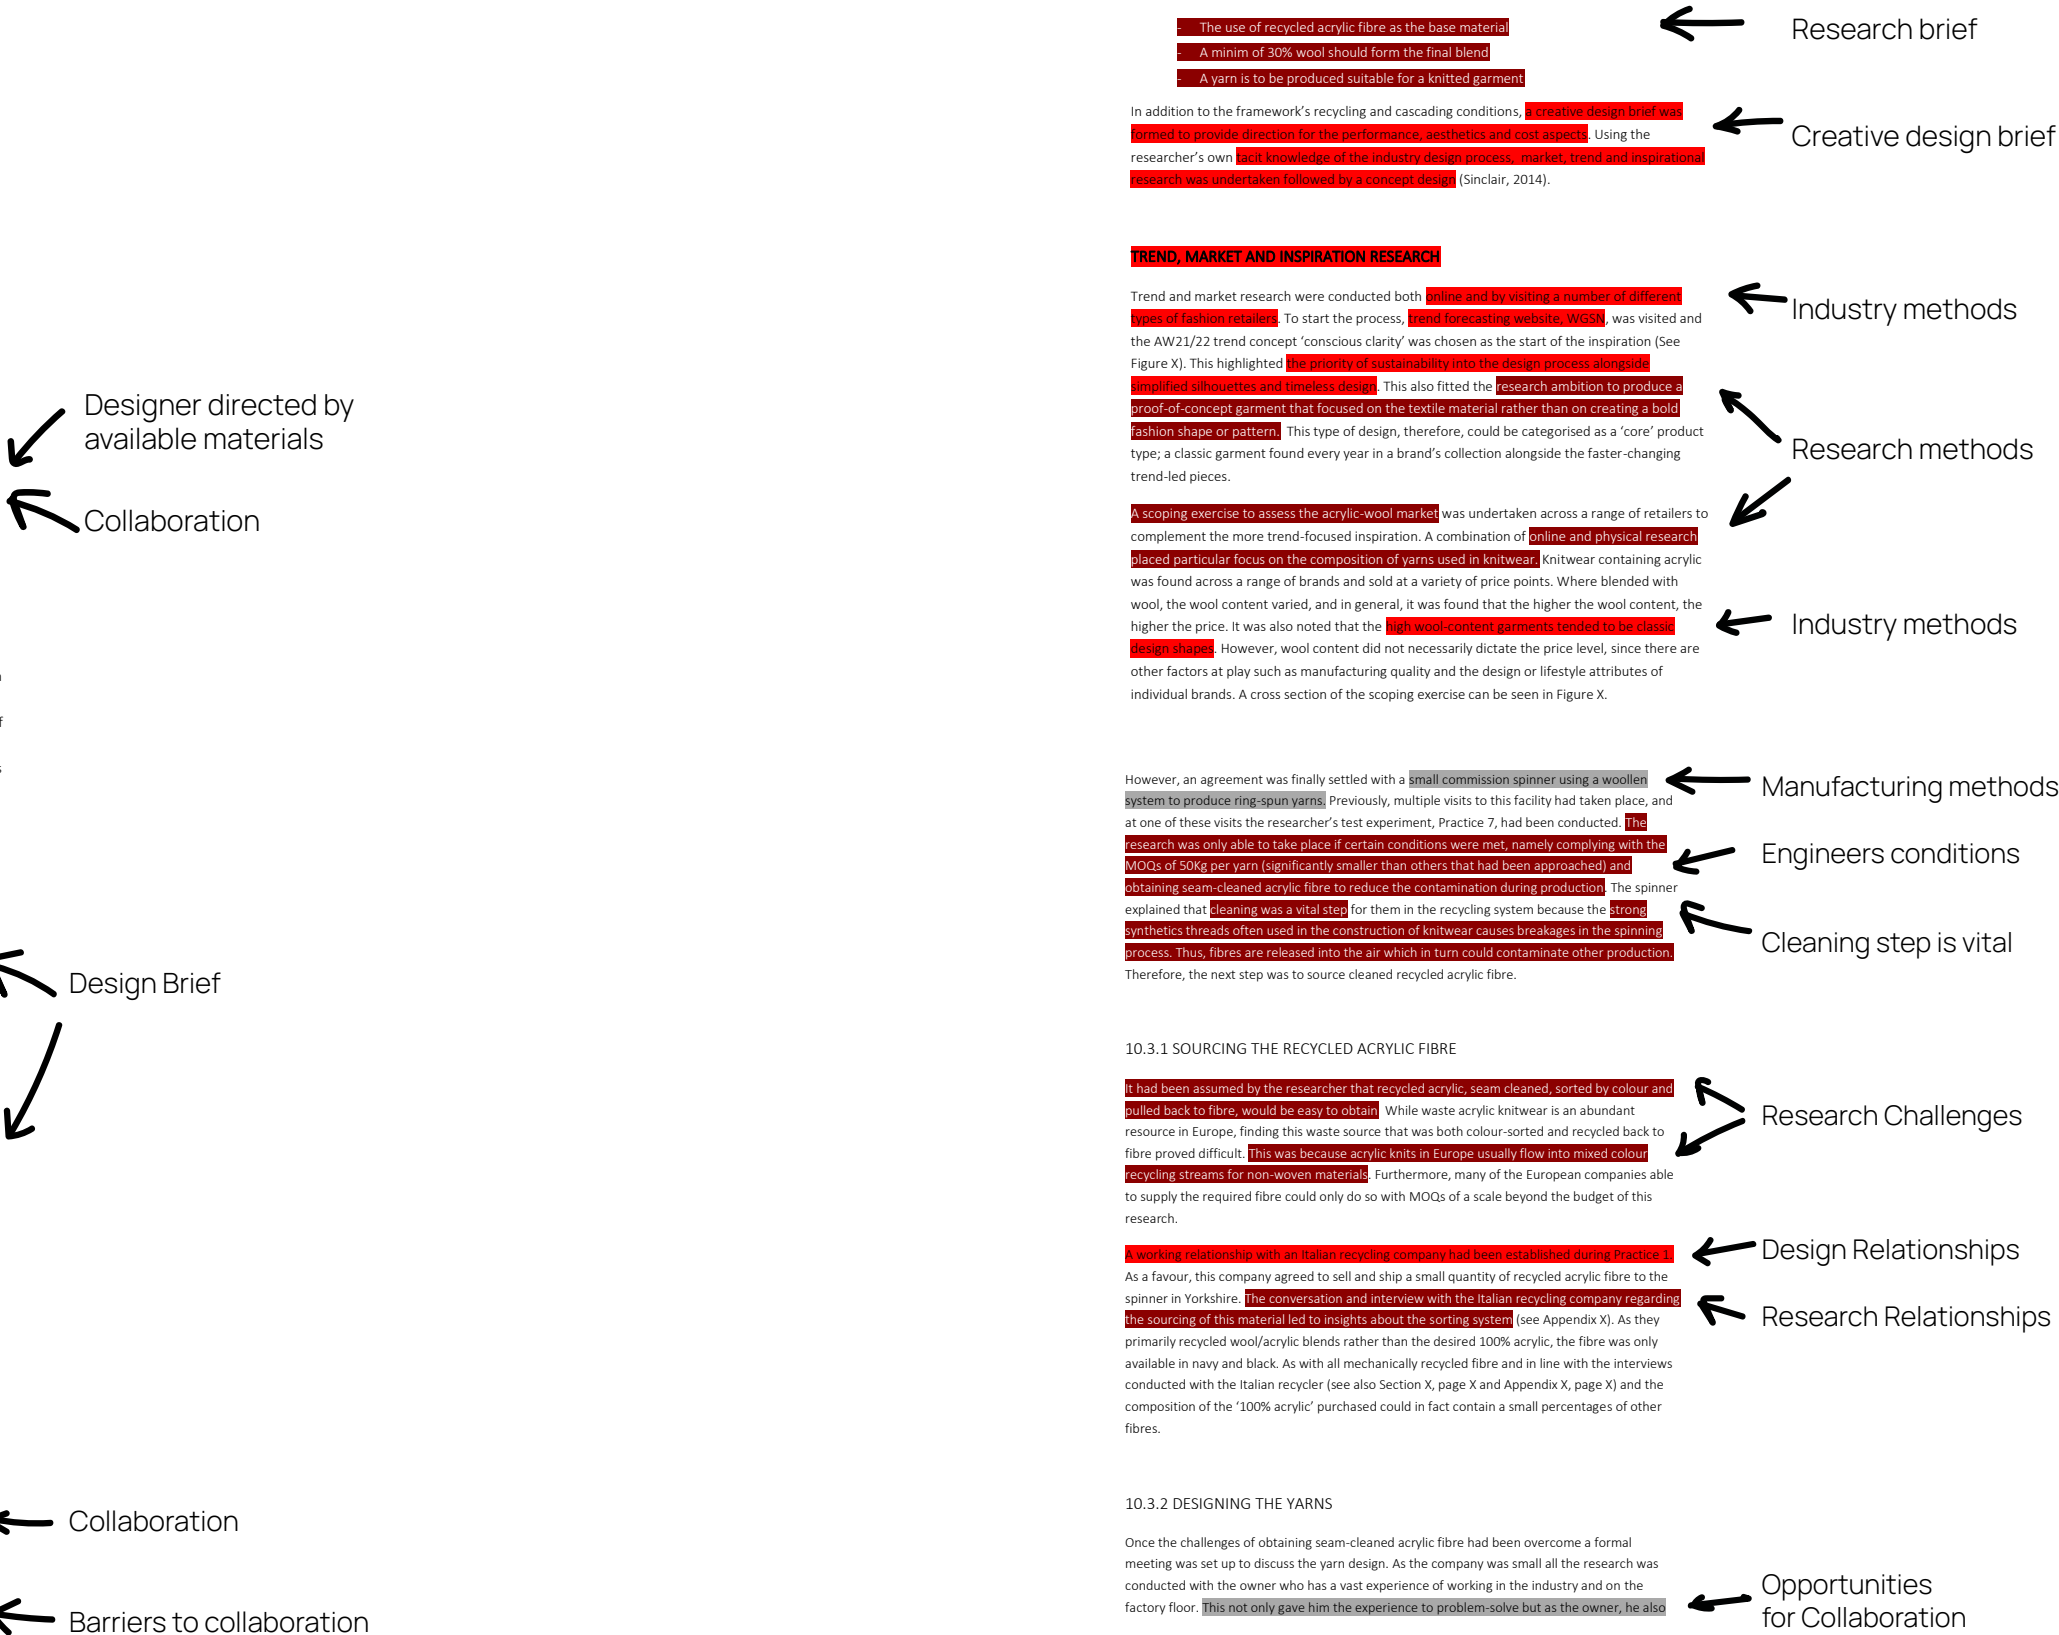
Designer directed by available materials

Collaboration

Design Brief

Collaboration

Barriers to collaboration

- The use of recycled acrylic fibre as the base material
- A minim of 30% wool should form the final blend
- A yarn is to be produced suitable for a knitted garment

Research brief

In addition to the framework's recycling and cascading conditions, a creative design brief was formed to provide direction for the performance, aesthetics and cost aspects. Using the researcher's own tacit knowledge of the industry design process, market, trend and inspirational research was undertaken followed by a concept design (Sinclair, 2014).

Creative design brief

TREND, MARKET AND INSPIRATION RESEARCH

Trend and market research were conducted both online and by visiting a number of different types of fashion retailers. To start the process, trend forecasting website, WGSN, was visited and the AW21/22 trend concept 'conscious clarity' was chosen as the start of the inspiration (See Figure X). This highlighted the priority of sustainability into the design process alongside simplified silhouettes and timeless design. This also fitted the research ambition to produce a proof-of-concept garment that focused on the textile material rather than on creating a bold fashion shape or pattern. This type of design, therefore, could be categorised as a 'core' product type; a classic garment found every year in a brand's collection alongside the faster-changing trend-led pieces.

Industry methods

Research methods

A scoping exercise to assess the acrylic-wool market was undertaken across a range of retailers to complement the more trend-focused inspiration. A combination of online and physical research placed particular focus on the composition of yarns used in knitwear. Knitwear containing acrylic was found across a range of brands and sold at a variety of price points. Where blended with wool, the wool content varied, and in general, it was found that the higher the wool content, the higher the price. It was also noted that the high wool-content garments tended to be classic design shapes. However, wool content did not necessarily dictate the price level, since there are other factors at play such as manufacturing quality and the design or lifestyle attributes of individual brands. A cross section of the scoping exercise can be seen in Figure X.

Industry methods

However, an agreement was finally settled with a small commission spinner using a woollen system to produce ring-spun yarns. Previously, multiple visits to this facility had taken place, and at one of these visits the researcher's test experiment, Practice 7, had been conducted. The research was only able to take place if certain conditions were met, namely complying with the MOQs of 50Kg per yarn (significantly smaller than others that had been approached) and obtaining seam-cleaned acrylic fibre to reduce the contamination during production. The spinner explained that cleaning was a vital step for them in the recycling system because the strong synthetics threads often used in the construction of knitwear causes breakages in the spinning process. Thus, fibres are released into the air which in turn could contaminate other production. Therefore, the next step was to source cleaned recycled acrylic fibre.

Manufacturing methods

Engineers conditions

Cleaning step is vital

10.3.1 SOURCING THE RECYCLED ACRYLIC FIBRE

It had been assumed by the researcher that recycled acrylic, seam cleaned, sorted by colour and pulled back to fibre, would be easy to obtain. While waste acrylic knitwear is an abundant resource in Europe, finding this waste source that was both colour-sorted and recycled back to fibre proved difficult. This was because acrylic knits in Europe usually flow into mixed colour recycling streams for non-woven materials. Furthermore, many of the European companies able to supply the required fibre could only do so with MOQs of a scale beyond the budget of this research.

Research Challenges

A working relationship with an Italian recycling company had been established during Practice 1. As a favour, this company agreed to sell and ship a small quantity of recycled acrylic fibre to the spinner in Yorkshire. The conversation and interview with the Italian recycling company regarding the sourcing of this material led to insights about the sorting system (see Appendix X). As they primarily recycled wool/acrylic blends rather than the desired 100% acrylic, the fibre was only available in navy and black. As with all mechanically recycled fibre and in line with the interviews conducted with the Italian recycler (see also Section X, page X and Appendix X, page X) and the composition of the '100% acrylic' purchased could in fact contain a small percentages of other fibres.

Design Relationships

Research Relationships

10.3.2 DESIGNING THE YARNS

Once the challenges of obtaining seam-cleaned acrylic fibre had been overcome a formal meeting was set up to discuss the yarn design. As the company was small all the research was conducted with the owner who has a vast experience of working in the industry and on the factory floor. This not only gave him the experience to problem-solve but as the owner, he also

Opportunities for Collaboration